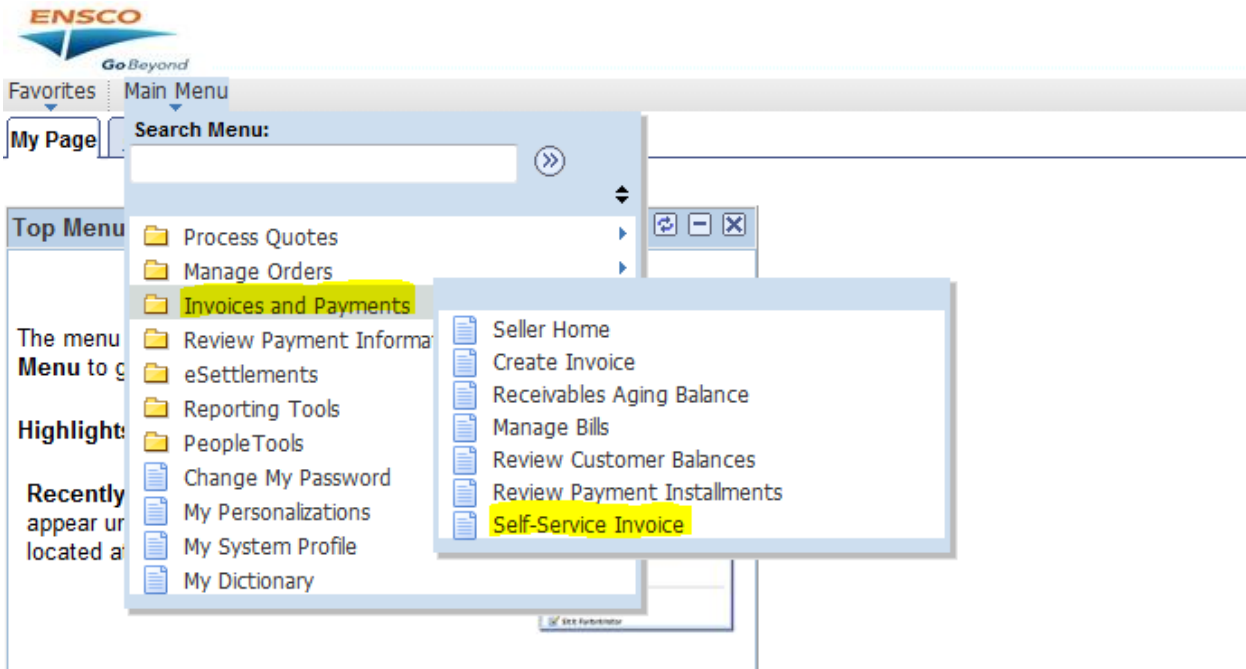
ENSCO
Go Beyond

Favorites Main Menu

My Page

Search Menu:

Top Menu

The menu
Menu to g

Highlights

Recently
appear ur
located at

Process Quotes
Manage Orders
Invoices and Payments
Review Payment Informa
eSettlements
Reporting Tools
PeopleTools
Change My Password
My Personalizations
My System Profile
My Dictionary

Seller Home
Create Invoice
Receivables Aging Balance
Manage Bills
Review Customer Balances
Review Payment Installments
Self-Service Invoice